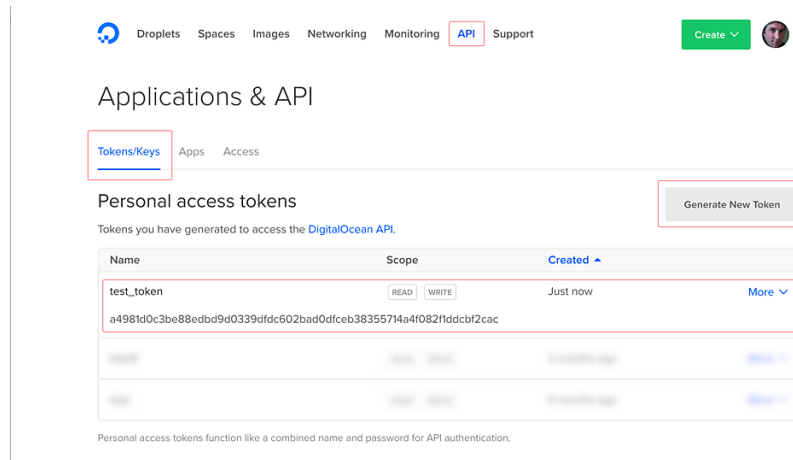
Droplets Spaces Images Networking Monitoring API Support

Create

Applications & API

Tokens/Keys Apps Access

Personal access tokens

Generate New Token

Tokens you have generated to access the DigitalOcean API.

| Name | Scope | Created ▲ | |
|---|---|---|---|
| test_token | READ WRITE | Just now | More |
| a4981d0c3be88edbd9d0339dfdc602bad0dfceb38355714a4f082f1ddcbf2cac | | | |
| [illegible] | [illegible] | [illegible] | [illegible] |
| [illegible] | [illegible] | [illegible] | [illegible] |

Personal access tokens function like a combined name and password for API authentication.